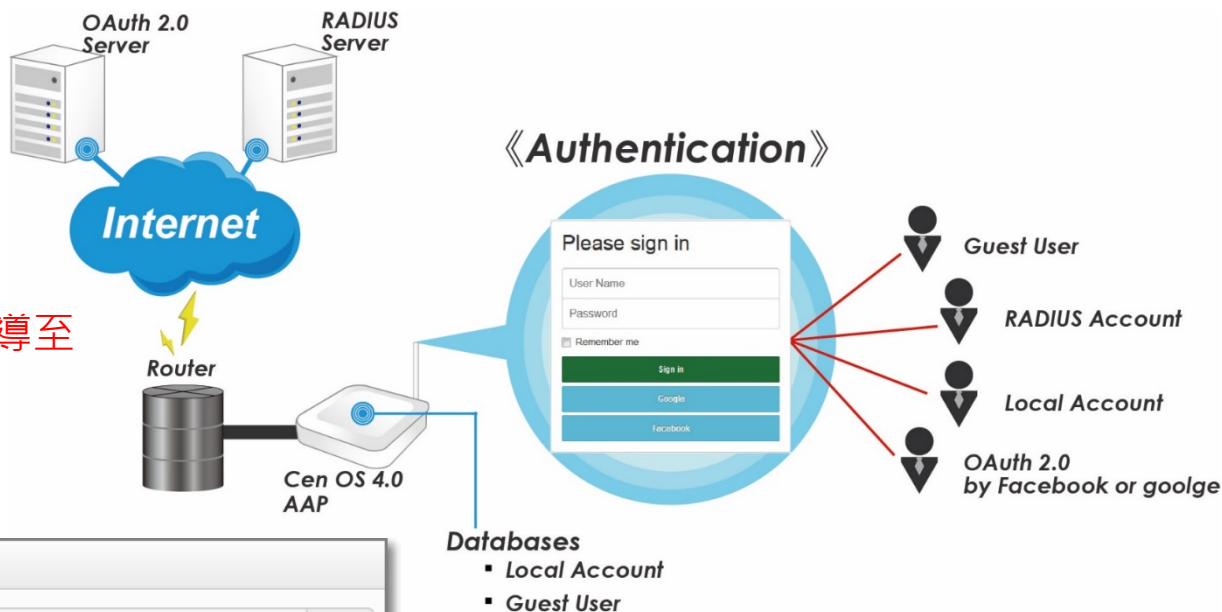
OAuth 2.0 Server

RADIUS Server

Internet

導至

Router

Cen OS 4.0 AAP

《Authentication》

Please sign in

User Name

Password

Remember me

Sign in

Google

Facebook

Guest User

RADIUS Account

Local Account

OAuth 2.0 by Facebook or goolge

Databases

▪ Local Account

▪ Guest User